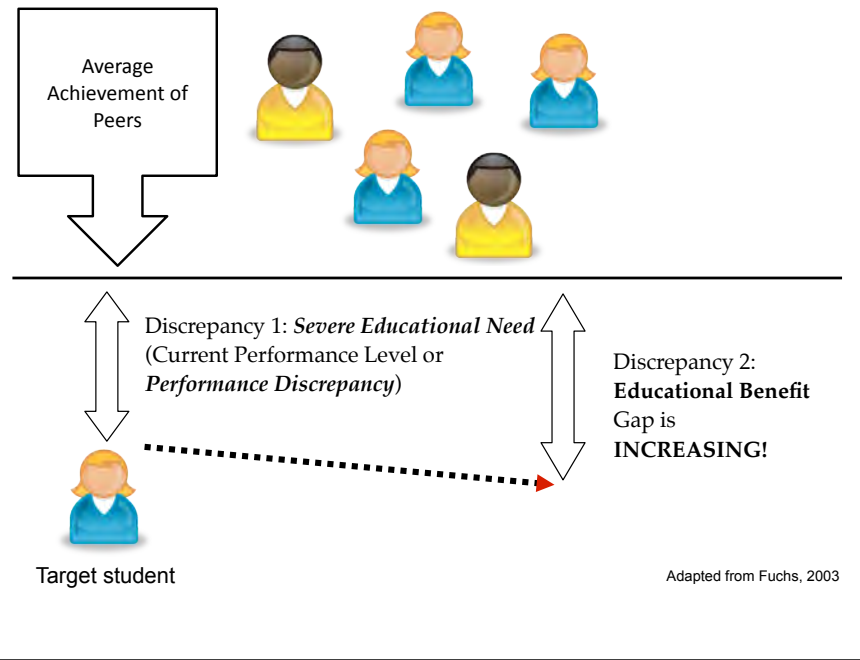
Average Achievement of Peers

Discrepancy 1: ***Severe Educational Need*** (Current Performance Level or ***Performance Discrepancy***)

Discrepancy 2: **Educational Benefit** Gap is **INCREASING!**

Target student

Adapted from Fuchs, 2003